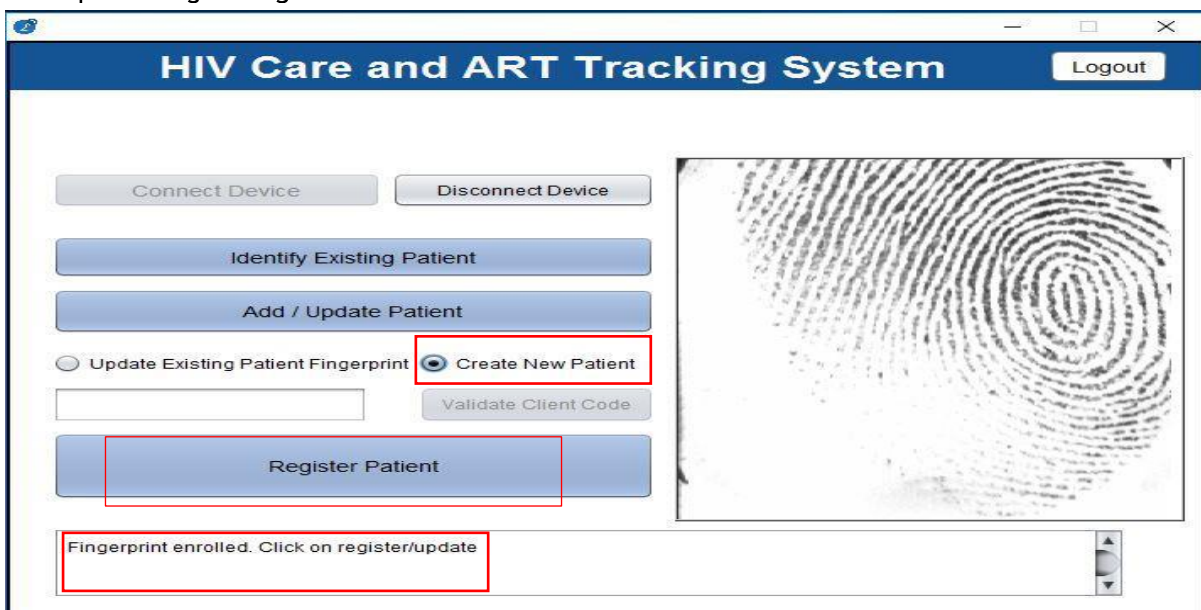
HIV Care and ART Tracking System

Logout

Connect Device

Disconnect Device

Identify Existing Patient

Add / Update Patient

Update Existing Patient Fingerprint

Create New Patient

Validate Client Code

Register Patient

Fingerprint enrolled. Click on register/update